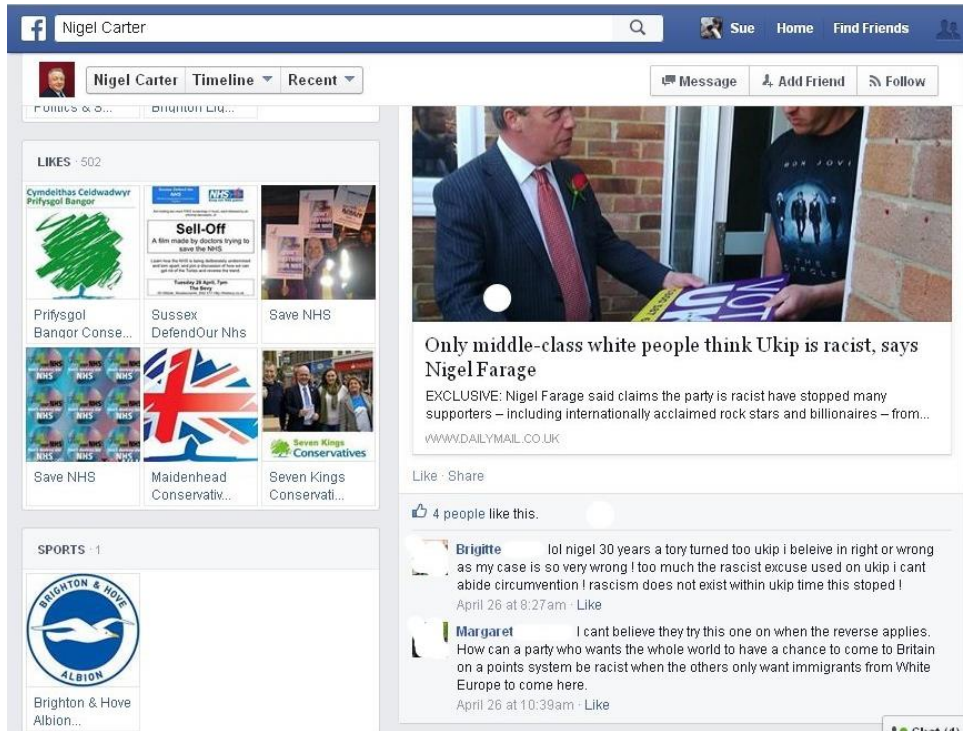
Nigel Carter

Sue Home Find Friends

Nigel Carter Timeline Recent

Message Add Friend Follow

Politics & S... Brighton Liq...

LIKES · 502

Cymdeithas Ceidwadwyr Prifysgol Bangor

Sell-Off
A film made by doctors trying to save the NHS

Prifysgol Bangor Conse...

Sussex DefendOur Nhs

Save NHS

Save NHS

Maidenhead Conservativ...

Seven Kings Conservatives

Seven Kings Conservati...

SPORTS · 1

BRIGHTON & HOVE ALBION

Brighton & Hove Albion...

Only middle-class white people think Ukip is racist, says Nigel Farage

EXCLUSIVE: Nigel Farage said claims the party is racist have stopped many supporters – including internationally acclaimed rock stars and billionaires – from...

WWW.DAILYMAIL.CO.UK

Like · Share

4 people like this.

Brigitte lol nigel 30 years a tory turned too ukip i beleive in right or wrong as my case is so very wrong ! too much the rascist excuse used on ukip i cant abide circumvention ! rascism does not exist within ukip time this stoped !
April 26 at 8:27am · Like

Margaret I cant believe they try this one on when the reverse applies. How can a party who wants the whole world to have a chance to come to Britain on a points system be racist when the others only want immigrants from White Europe to come here.
April 26 at 10:39am · Like

Chat (4)